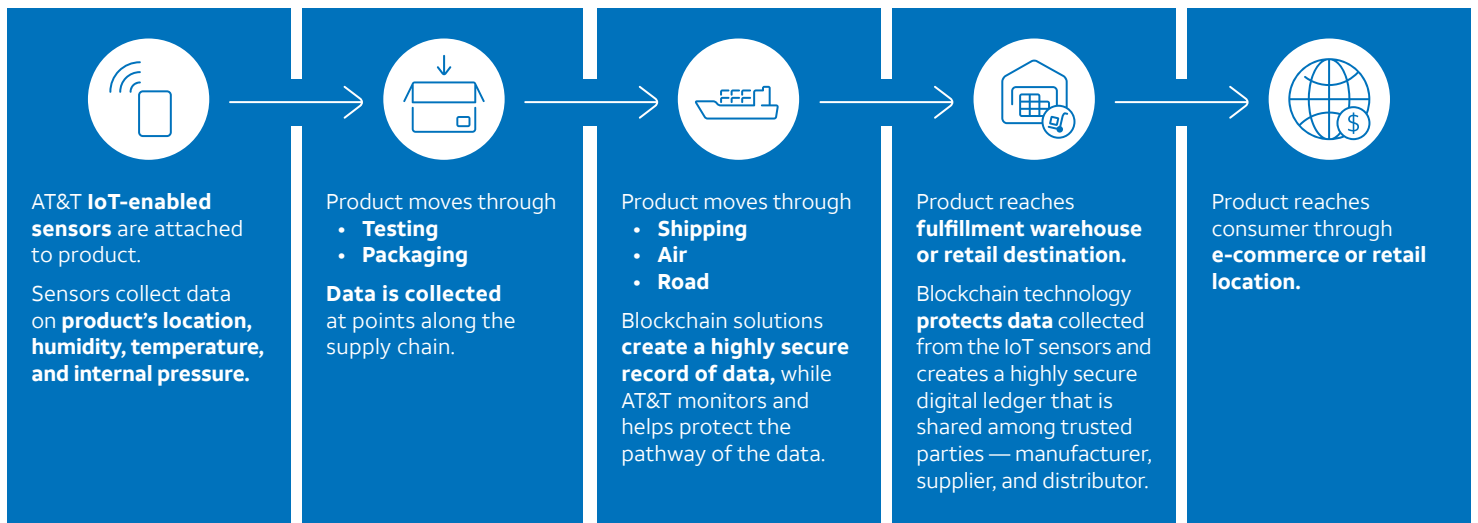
AT&T IoT-enabled sensors are attached to product.

Sensors collect data on product's location, humidity, temperature, and internal pressure.

Product moves through

- Testing
- Packaging

Data is collected at points along the supply chain.

Product moves through

- Shipping
- Air
- Road

Blockchain solutions create a highly secure record of data, while AT&T monitors and helps protect the pathway of the data.

Product reaches fulfillment warehouse or retail destination.

Blockchain technology protects data collected from the IoT sensors and creates a highly secure digital ledger that is shared among trusted parties — manufacturer, supplier, and distributor.

Product reaches consumer through e-commerce or retail location.